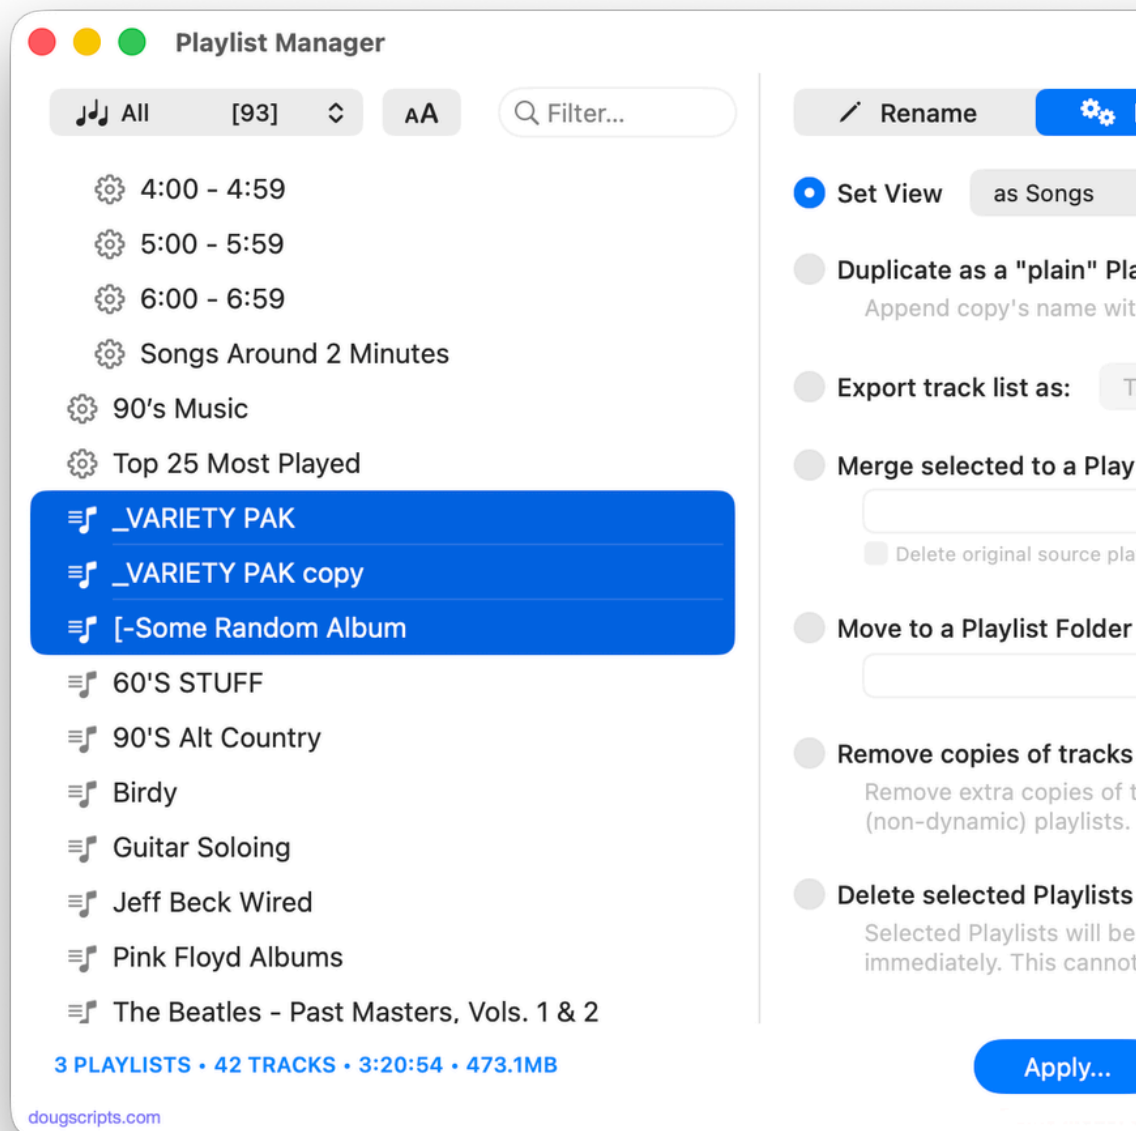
Playlist Manager

All [93]

AA

Filter...

4:00 - 4:59

5:00 - 5:59

6:00 - 6:59

Songs Around 2 Minutes

90's Music

Top 25 Most Played

_VARIETY PAK

_VARIETY PAK copy

[-Some Random Album

60'S STUFF

90'S Alt Country

Birdy

Guitar Soloing

Jeff Beck Wired

Pink Floyd Albums

The Beatles - Past Masters, Vols. 1 & 2

3 PLAYLISTS • 42 TRACKS • 3:20:54 • 473.1MB

Rename

Set View as Songs

Duplicate as a "plain" Pla

Append copy's name wit

Export track list as: T

Merge selected to a Play

Delete original source pla

Move to a Playlist Folder

Remove copies of tracks

Remove extra copies of t (non-dynamic) playlists.

Delete selected Playlists

Selected Playlists will be immediately. This cannot

Apply...

dougscripts.com